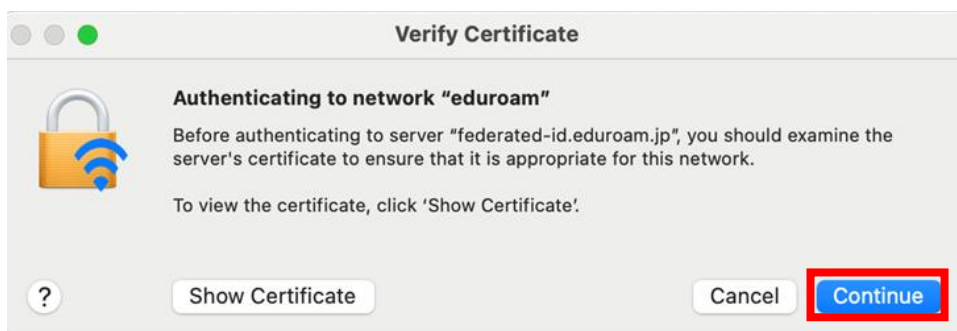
Verify Certificate

Authenticating to network “eduroam”

Before authenticating to server “federated-id.eduroam.jp”, you should examine the server's certificate to ensure that it is appropriate for this network.

To view the certificate, click ‘Show Certificate’.

?

Show Certificate

Cancel

Continue